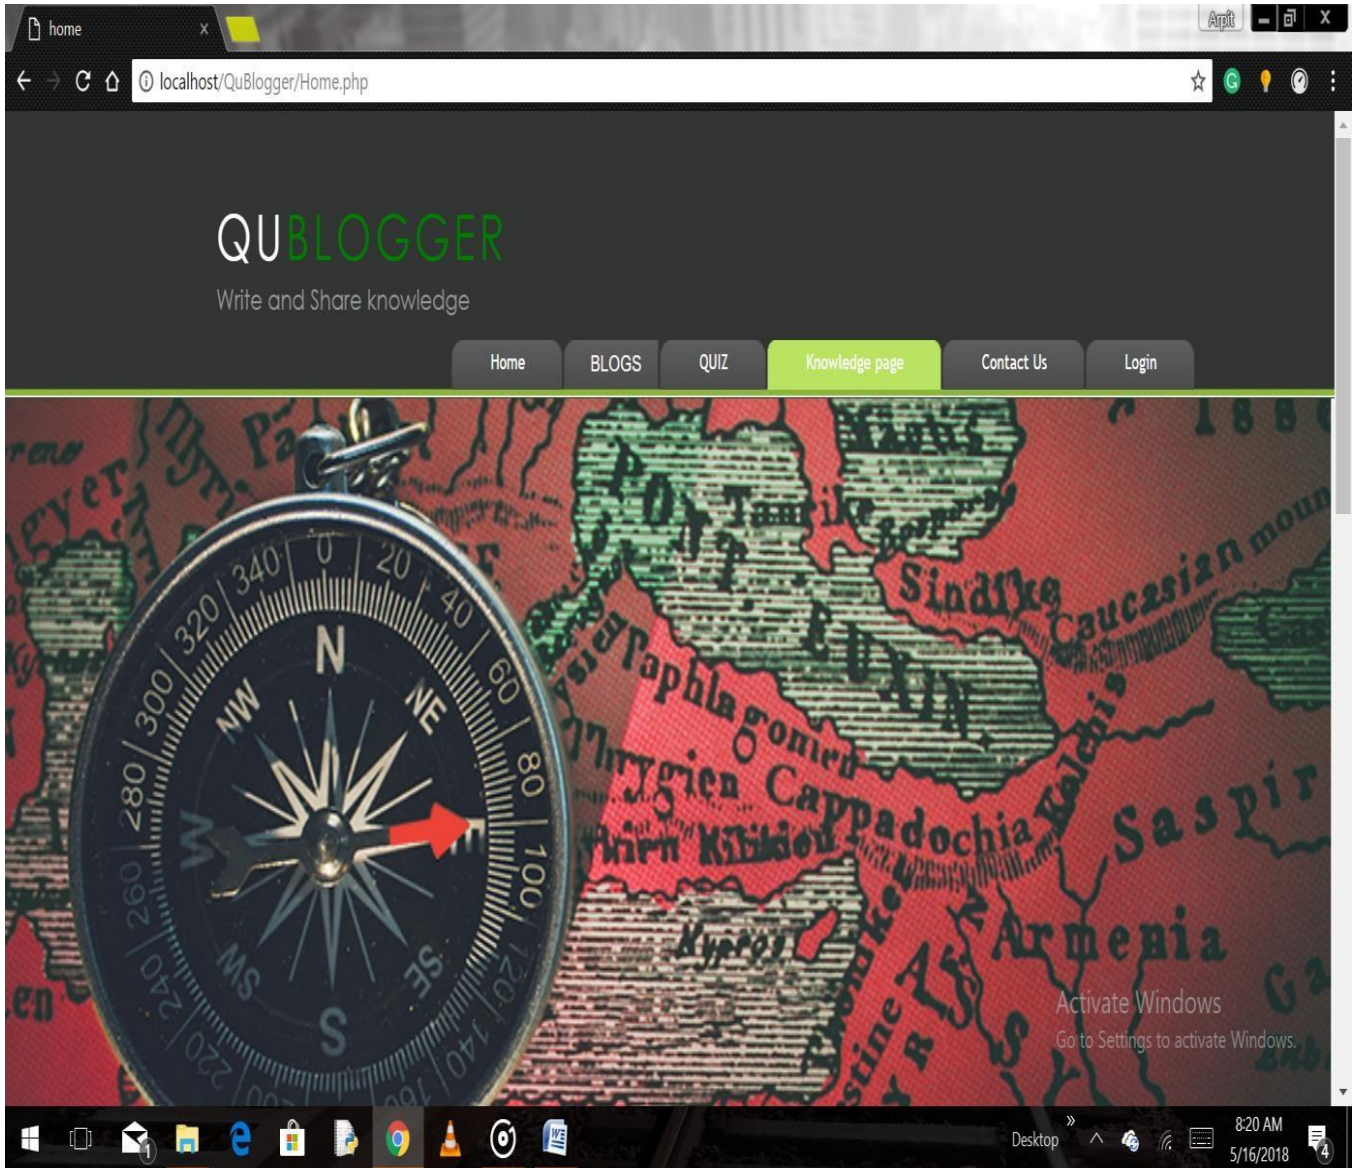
home
Arpit
localhost/QuBlogger/Home.php

QUBLOGGER
Write and Share knowledge

Home
BLOGS
QUIZ
Knowledge page
Contact Us
Login

N NE NW W S SE SW
0 20 40 60 80 100 120 140 160 220 240 260 280 300 320 340

Sindike
Caucasian moun
Paphlagonien
Phrygien
Cappadochia
Kolchis
Saspir
Armenia
Kypros
EUXIN

Activate Windows
Go to Settings to activate Windows.

Desktop
8:20 AM
5/16/2018